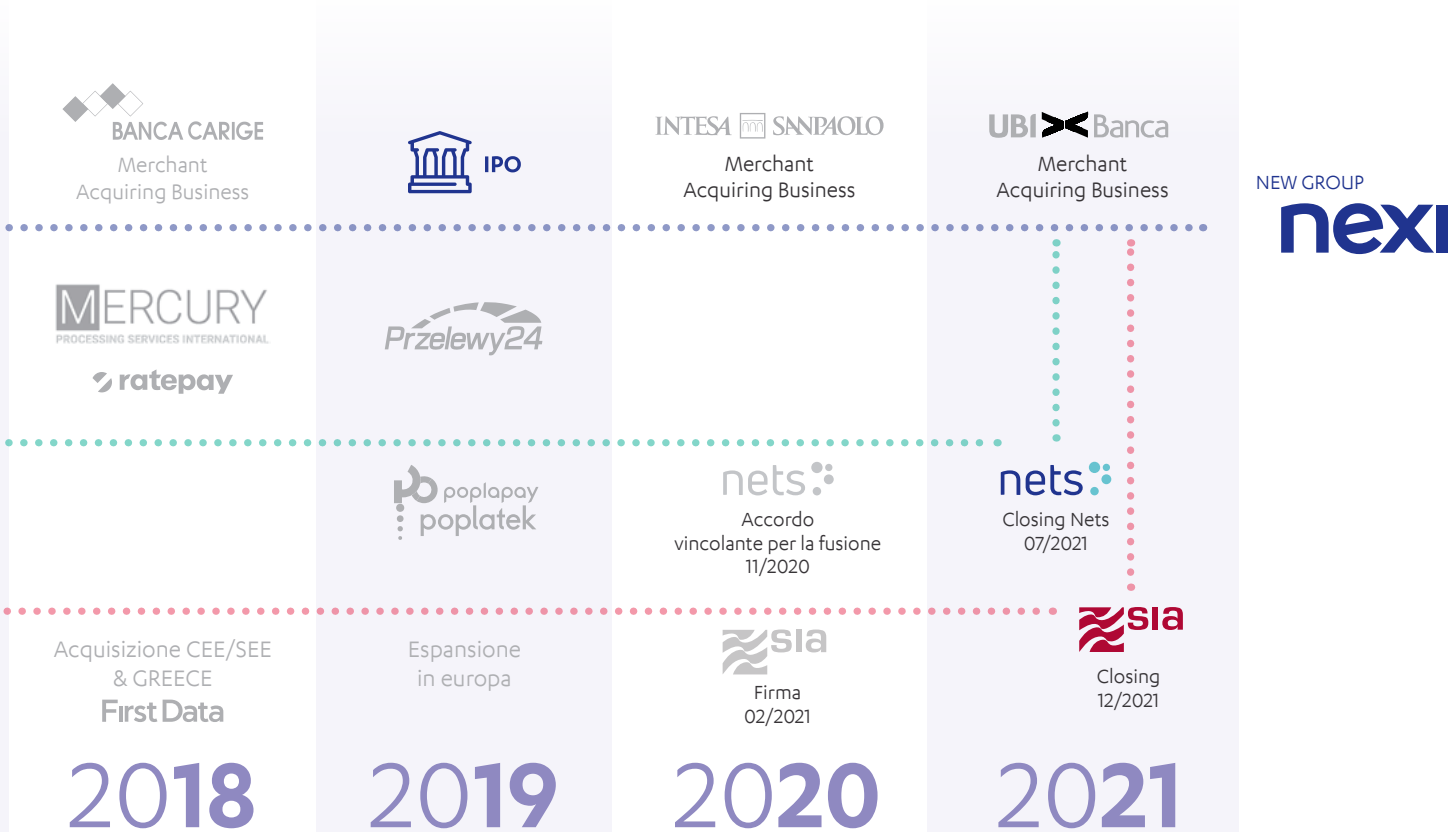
BANCA CARIGE
Merchant
Acquiring Business

IPO

INTESA SANPAOLO
Merchant
Acquiring Business

UBI Banca
Merchant
Acquiring Business

NEW GROUP
nexi

MERCURY
PROCESSING SERVICES INTERNATIONAL
ratepay

Przelewy24

poplapay
poplatek

nets
Accordo vincolante per la fusione
11/2020

nets
Closing Nets
07/2021

SIA
Closing
12/2021

Acquisizione CEE/SEE & GREECE
First Data

Espansione in europa

SIA
Firma
02/2021

2018

2019

2020

2021